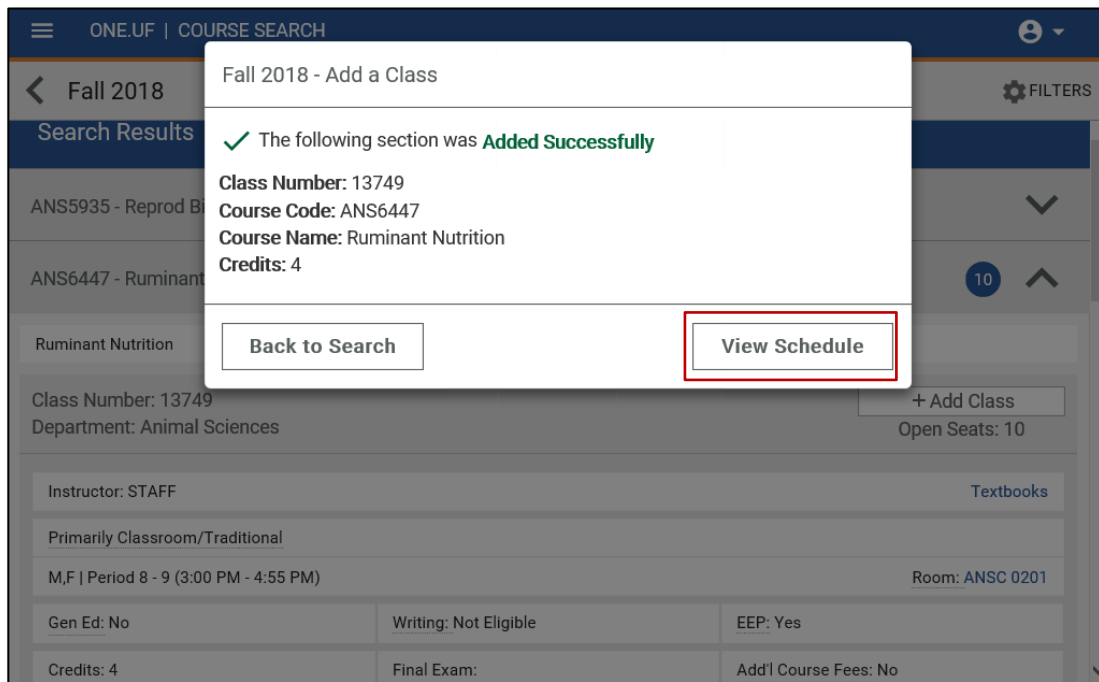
ONE.UF | COURSE SEARCH

Fall 2018

FILTERS

Search Results

ANS5935 - Reprod Bi

ANS6447 - Ruminant

10

Fall 2018 - Add a Class

The following section was Added Successfully

Class Number: 13749
Course Code: ANS6447
Course Name: Ruminant Nutrition
Credits: 4

Back to Search

View Schedule

Ruminant Nutrition

Class Number: 13749
Department: Animal Sciences

+ Add Class
Open Seats: 10

Instructor: STAFF

Textbooks

Primarily Classroom/Traditional

M,F | Period 8 - 9 (3:00 PM - 4:55 PM)

Room: ANSC 0201

| Gen Ed: No | Writing: Not Eligible | EEP: Yes |
|---|---|---|
| Credits: 4 | Final Exam: | Add'l Course Fees: No |